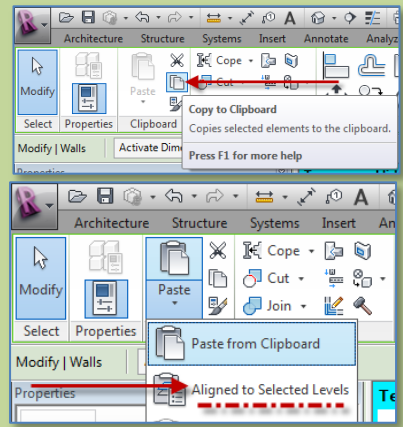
Architecture Structure Systems Insert Annotate Analyz

Modify

Paste

Cope

Cut

Select Properties Clipboard

Copy to Clipboard

Copies selected elements to the clipboard.

Press F1 for more help

Modify | Walls Activate Dime

Properties

Architecture Structure Systems Insert A

Modify

Paste

Cope

Cut

Join

Select Properties

Modify | Walls

Paste from Clipboard

Aligned to Selected Levels

Properties

Te